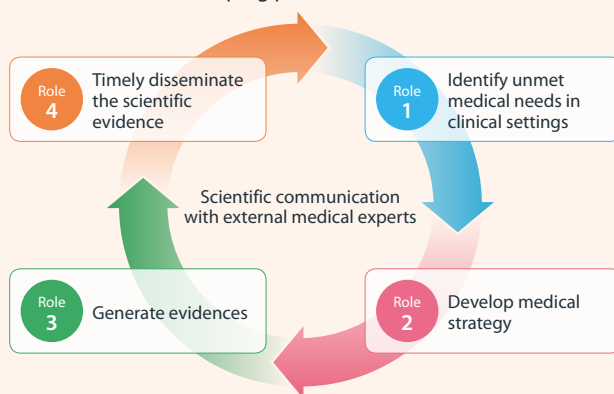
Role 4 Timely disseminate the scientific evidence

Role 1 Identify unmet medical needs in clinical settings

Scientific communication with external medical experts

Role 3 Generate evidences

Role 2 Develop medical strategy